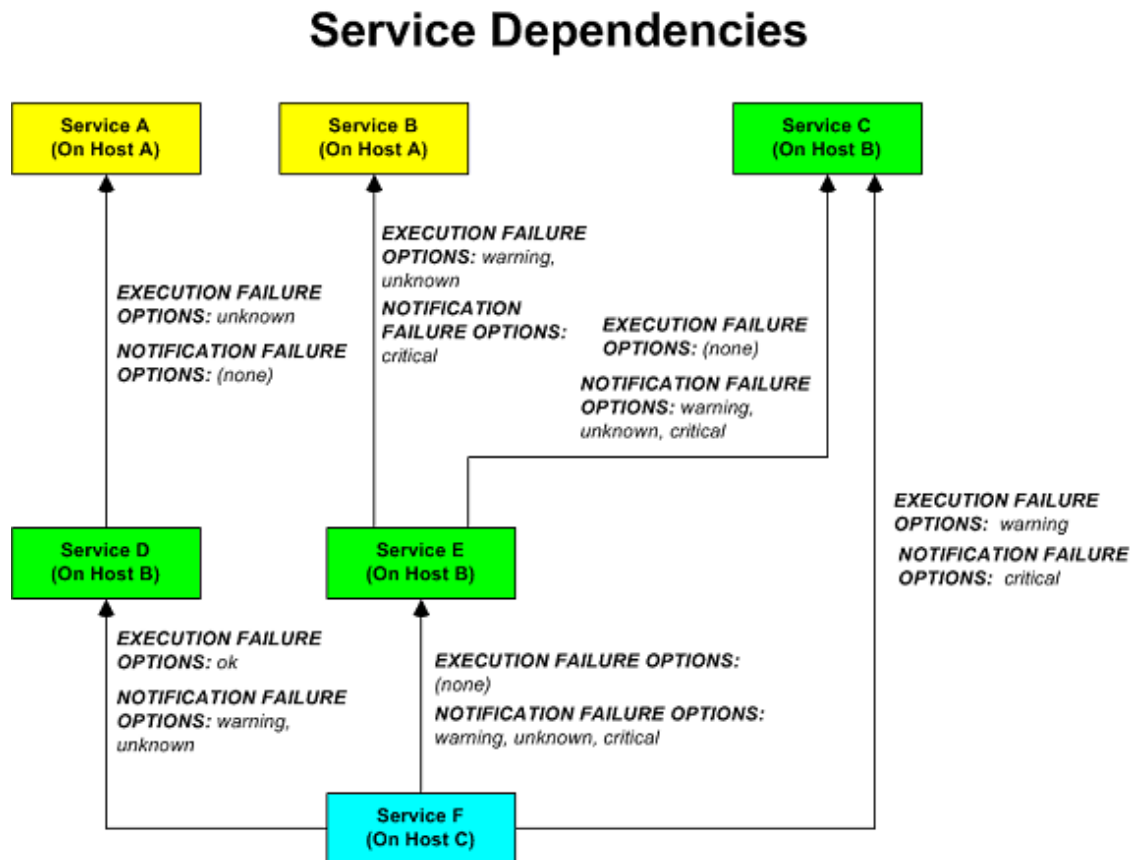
Service Dependencies

Service A
(On Host A)

Service B
(On Host A)

Service C
(On Host B)

EXECUTION FAILURE OPTIONS: unknown

NOTIFICATION FAILURE OPTIONS: (none)

EXECUTION FAILURE OPTIONS: warning, unknown

NOTIFICATION FAILURE OPTIONS: critical

EXECUTION FAILURE OPTIONS: (none)

NOTIFICATION FAILURE OPTIONS: warning, unknown, critical

EXECUTION FAILURE OPTIONS: warning

NOTIFICATION FAILURE OPTIONS: critical

Service D
(On Host B)

Service E
(On Host B)

EXECUTION FAILURE OPTIONS: ok

NOTIFICATION FAILURE OPTIONS: warning, unknown

EXECUTION FAILURE OPTIONS: (none)

NOTIFICATION FAILURE OPTIONS: warning, unknown, critical

Service F
(On Host C)